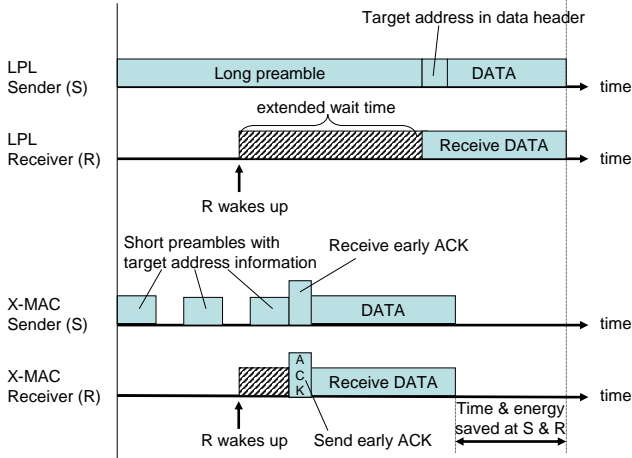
Target address in data header

LPL Sender (S)

Long preamble

DATA

time

extended wait time

LPL Receiver (R)

Receive DATA

time

R wakes up

Short preambles with target address information

Receive early ACK

X-MAC Sender (S)

DATA

time

X-MAC Receiver (R)

A C K

Receive DATA

time

Time & energy saved at S & R

R wakes up

Send early ACK